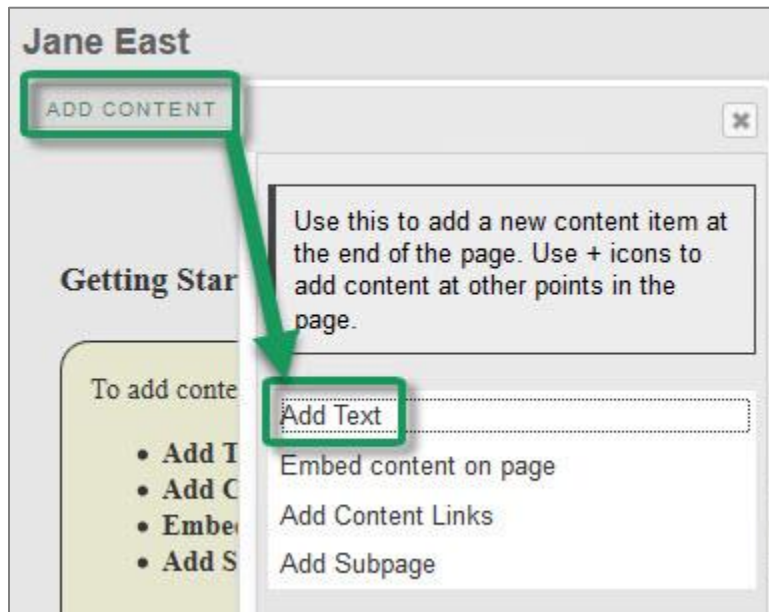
Jane East

ADD CONTENT

×

Use this to add a new content item at the end of the page. Use + icons to add content at other points in the page.

Getting Star

To add conte

- Add T
- Add C
- Embe
- Add S

Add Text

Embed content on page

Add Content Links

Add Subpage